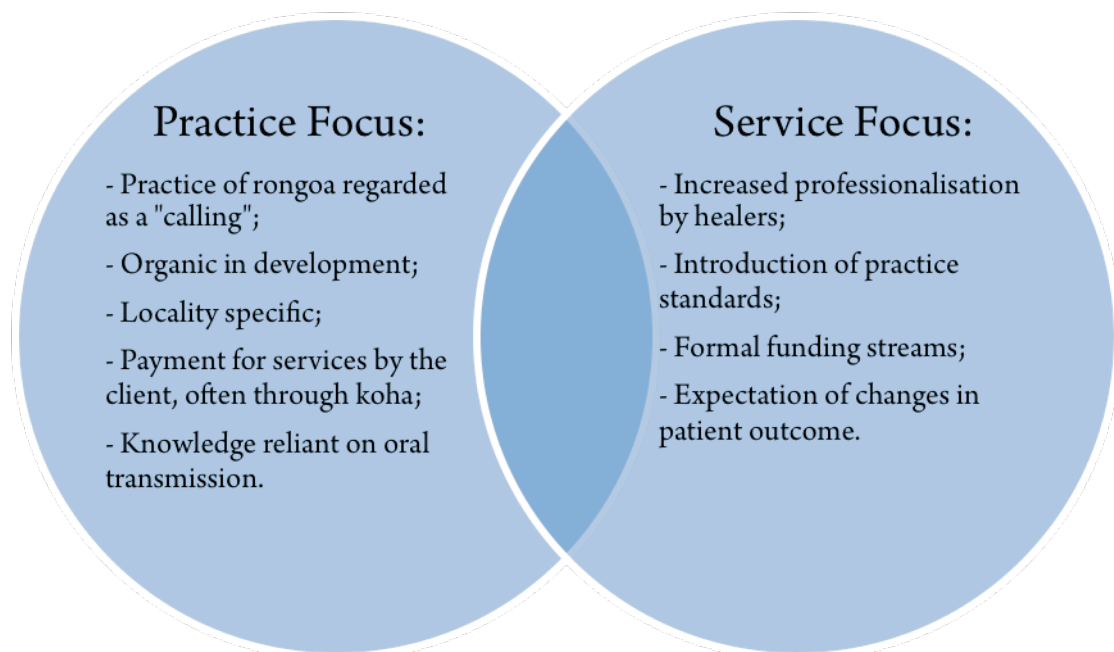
Practice Focus:

- Practice of rongoa regarded as a "calling";

- Organic in development;

- Locality specific;

- Payment for services by the client, often through koha;

- Knowledge reliant on oral transmission.

Service Focus:

- Increased professionalisation by healers;

- Introduction of practice standards;

- Formal funding streams;

- Expectation of changes in patient outcome.